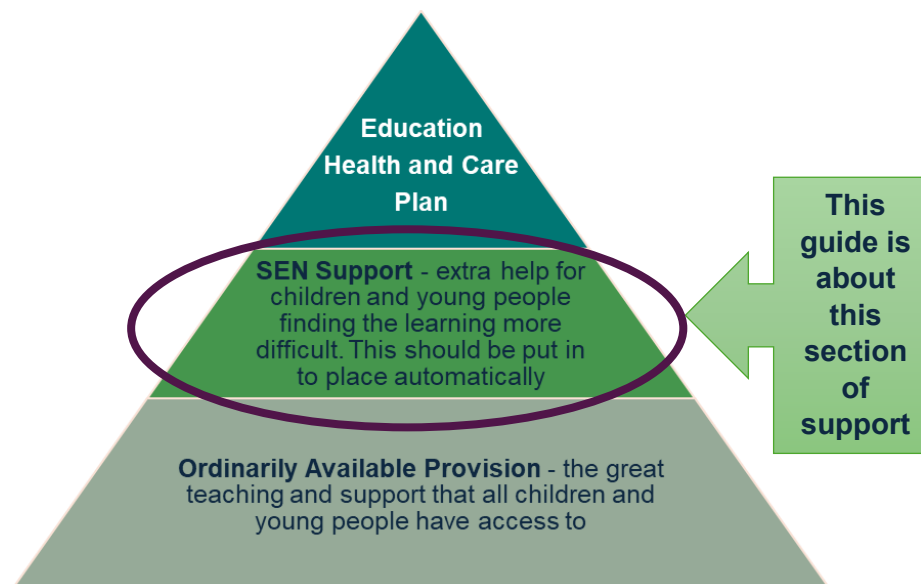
Education Health and Care Plan

SEN Support - extra help for children and young people finding the learning more difficult. This should be put in to place automatically

Ordinarily Available Provision - the great teaching and support that all children and young people have access to

This guide is about this section of support